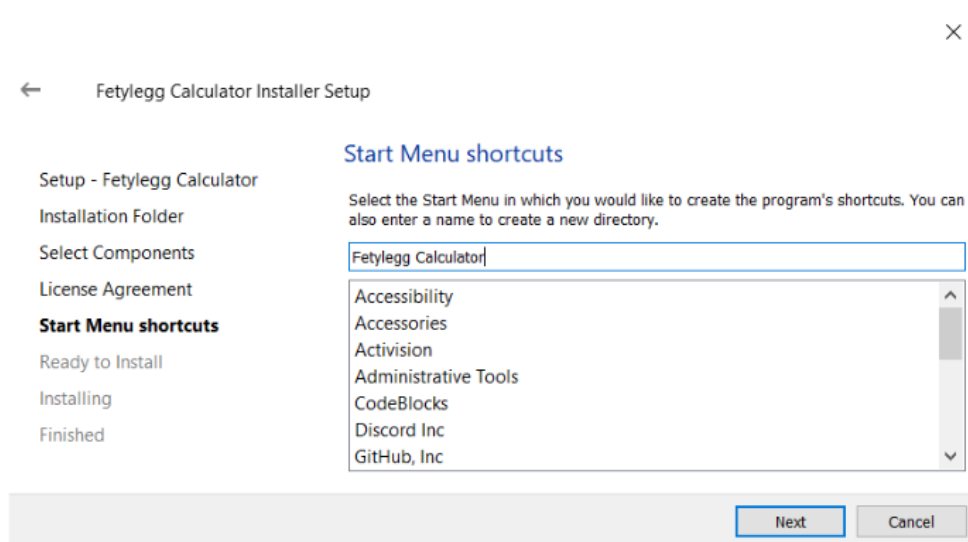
×

←

Fetylegg Calculator Installer Setup

Setup - Fetylegg Calculator
Installation Folder
Select Components
License Agreement
Start Menu shortcuts
Ready to Install
Installing
Finished

Start Menu shortcuts

Select the Start Menu in which you would like to create the program's shortcuts. You can also enter a name to create a new directory.

Fetylegg Calculator

Accessibility
Accessories
Activision
Administrative Tools
CodeBlocks
Discord Inc
GitHub, Inc

Next
Cancel